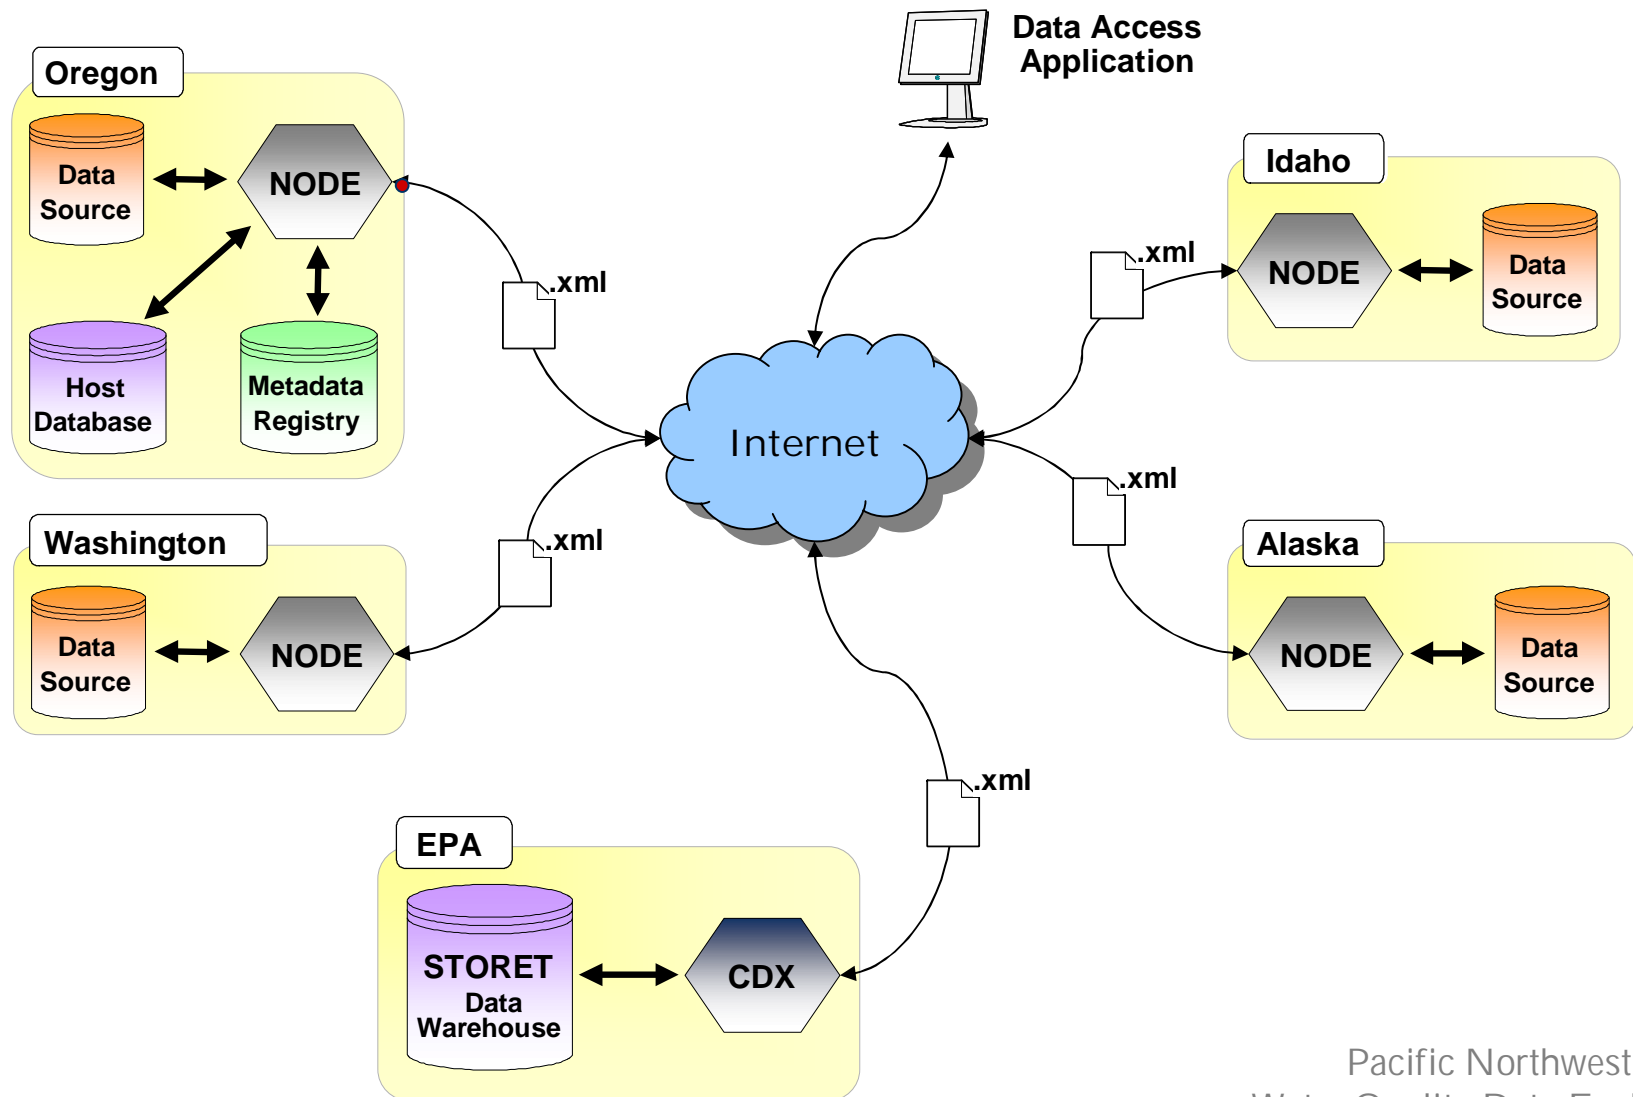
Oregon

Data Source

NODE

Host Database

Metadata Registry

Data Access Application

Idaho

NODE

Data Source

.xml

.xml

Internet

Washington

Data Source

NODE

.xml

.xml

Alaska

NODE

Data Source

.xml

EPA

STORET Data Warehouse

CDX

Pacific Northwest

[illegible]